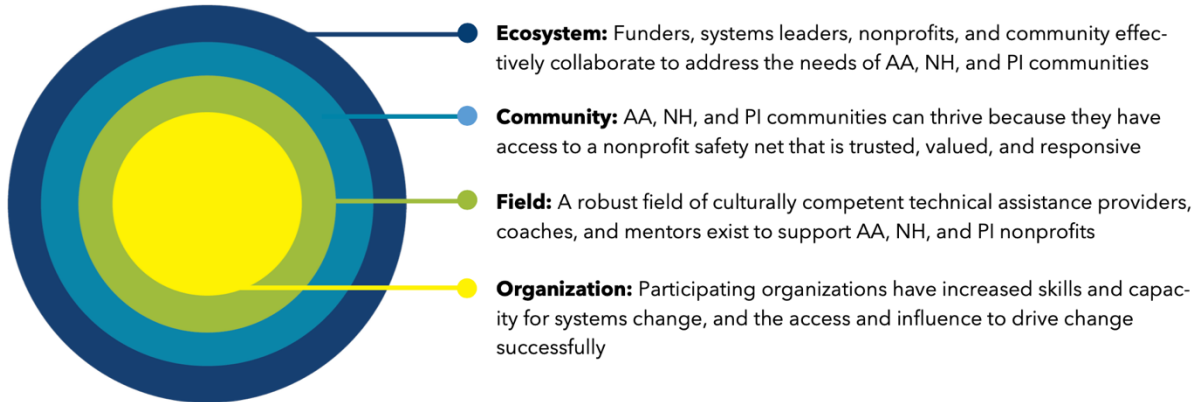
**Ecosystem:** Funders, systems leaders, nonprofits, and community effectively collaborate to address the needs of AA, NH, and PI communities

**Community:** AA, NH, and PI communities can thrive because they have access to a nonprofit safety net that is trusted, valued, and responsive

**Field:** A robust field of culturally competent technical assistance providers, coaches, and mentors exist to support AA, NH, and PI nonprofits

**Organization:** Participating organizations have increased skills and capacity for systems change, and the access and influence to drive change successfully